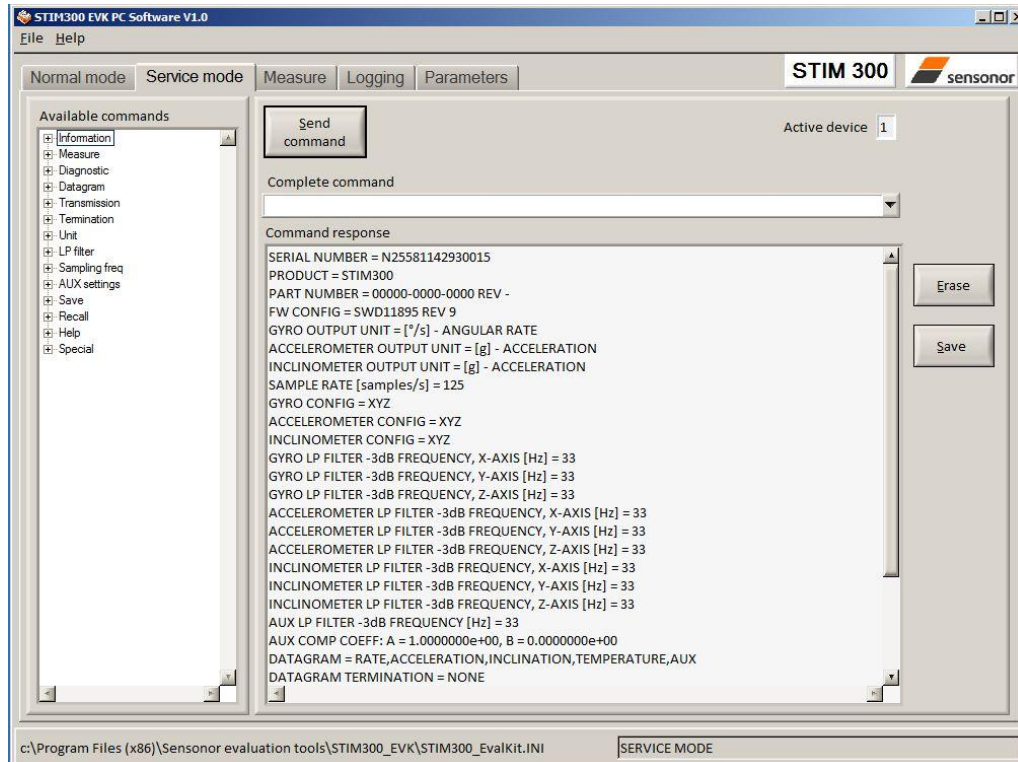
STIM300 EVK PC Software V1.0

File Help

Normal mode | Service mode | Measure | Logging | Parameters

STIM 300 sensonor

Available commands

Information
Measure
Diagnostic
Datagram
Transmission
Termination
Unit
LP filter
Sampling freq
AUX settings
Save
Recall
Help
Special

Send command

Active device 1

Complete command

Command response

SERIAL NUMBER = N25581142930015
PRODUCT = STIM300
PART NUMBER = 00000-0000-0000 REV -
FW CONFIG = SWD11895 REV 9
GYRO OUTPUT UNIT = [°/s] - ANGULAR RATE
ACCELEROMETER OUTPUT UNIT = [g] - ACCELERATION
INCLINOMETER OUTPUT UNIT = [g] - ACCELERATION
SAMPLE RATE [samples/s] = 125
GYRO CONFIG = XYZ
ACCELEROMETER CONFIG = XYZ
INCLINOMETER CONFIG = XYZ
GYRO LP FILTER -3dB FREQUENCY, X-AXIS [Hz] = 33
GYRO LP FILTER -3dB FREQUENCY, Y-AXIS [Hz] = 33
GYRO LP FILTER -3dB FREQUENCY, Z-AXIS [Hz] = 33
ACCELEROMETER LP FILTER -3dB FREQUENCY, X-AXIS [Hz] = 33
ACCELEROMETER LP FILTER -3dB FREQUENCY, Y-AXIS [Hz] = 33
ACCELEROMETER LP FILTER -3dB FREQUENCY, Z-AXIS [Hz] = 33
INCLINOMETER LP FILTER -3dB FREQUENCY, X-AXIS [Hz] = 33
INCLINOMETER LP FILTER -3dB FREQUENCY, Y-AXIS [Hz] = 33
INCLINOMETER LP FILTER -3dB FREQUENCY, Z-AXIS [Hz] = 33
AUX LP FILTER -3dB FREQUENCY [Hz] = 33
AUX COMP COEFF: A = 1.0000000e+00, B = 0.0000000e+00
DATAGRAM = RATE,ACCELERATION,INCLINATION,TEMPERATURE,AUX
DATAGRAM TERMINATION = NONE

Erase

Save

c:\Program Files (x86)\Sensonor evaluation tools\STIM300_EVK\STIM300_EvalKit.INI

SERVICE MODE